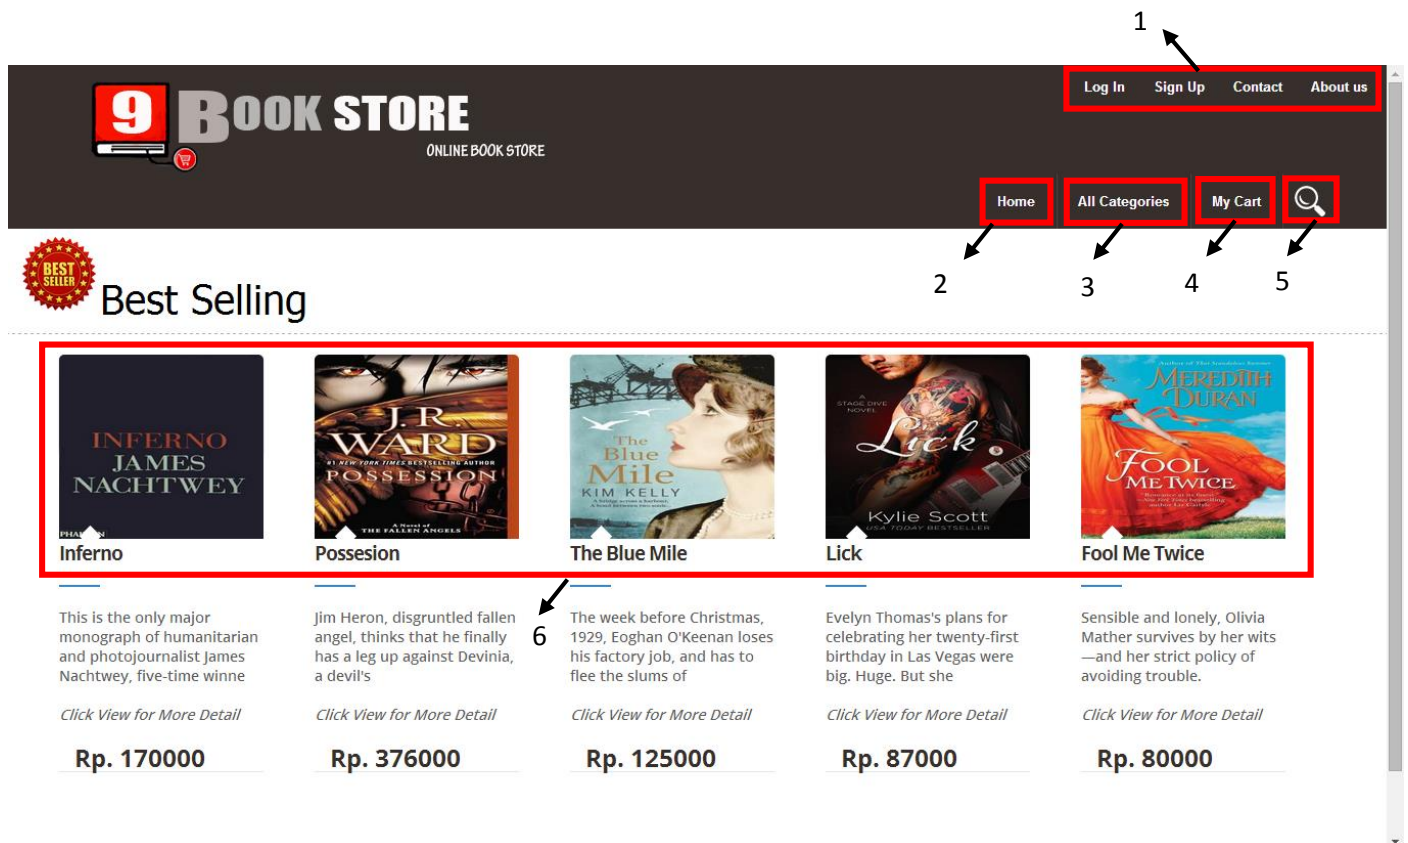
1

9 BOOK STORE
ONLINE BOOK STORE

Log In Sign Up Contact About us

Home All Categories My Cart

2 3 4 5

BEST SELLER
Best Selling

INFERNO JAMES NACHTWEY
PHAIDON
Inferno

J.R. WARD
#1 NEW YORK TIMES BESTSELLING AUTHOR
POSSESSION
A Novel of THE FALLEN ANGELS
Possesion

The Blue Mile
KIM KELLY
The Blue Mile

A STAGE DIVE NOVEL
Lick
Kylie Scott
USA TODAY BESTSELLER
Lick

MEREDITH DURAN
FOOL ME TWICE
Fool Me Twice

6

This is the only major monograph of humanitarian and photojournalist James Nachtwey, five-time winne

Click View for More Detail

Rp. 170000

Jim Heron, disgruntled fallen angel, thinks that he finally has a leg up against Devinia, a devil's

Click View for More Detail

Rp. 376000

The week before Christmas, 1929, Eoghan O'Keenan loses his factory job, and has to flee the slums of

Click View for More Detail

Rp. 125000

Evelyn Thomas's plans for celebrating her twenty-first birthday in Las Vegas were big. Huge. But she

Click View for More Detail

Rp. 87000

Sensible and lonely, Olivia Mather survives by her wits —and her strict policy of avoiding trouble.

Click View for More Detail

Rp. 80000